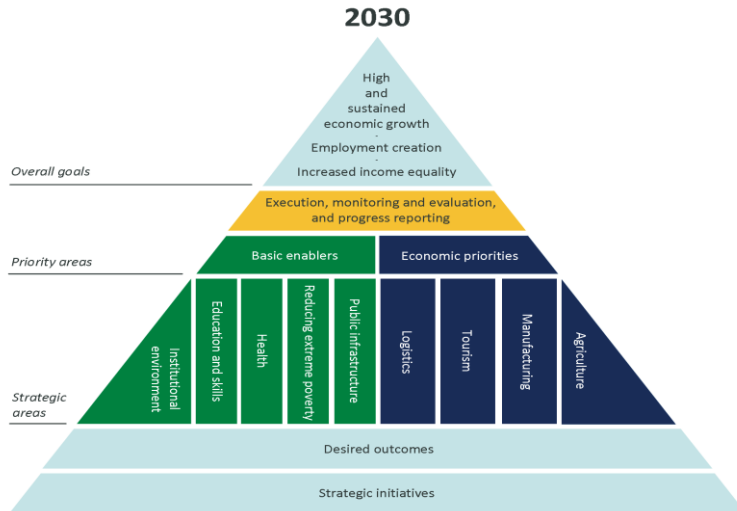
2030

High and sustained economic growth
·
Employment creation
·
Increased income equality

Overall goals

Execution, monitoring and evaluation, and progress reporting

Priority areas

Basic enablers

Economic priorities

Strategic areas

Institutional environment

Education and skills

Health

Reducing extreme poverty

Public infrastructure

Logistics

Tourism

Manufacturing

Agriculture

Desired outcomes

Strategic initiatives